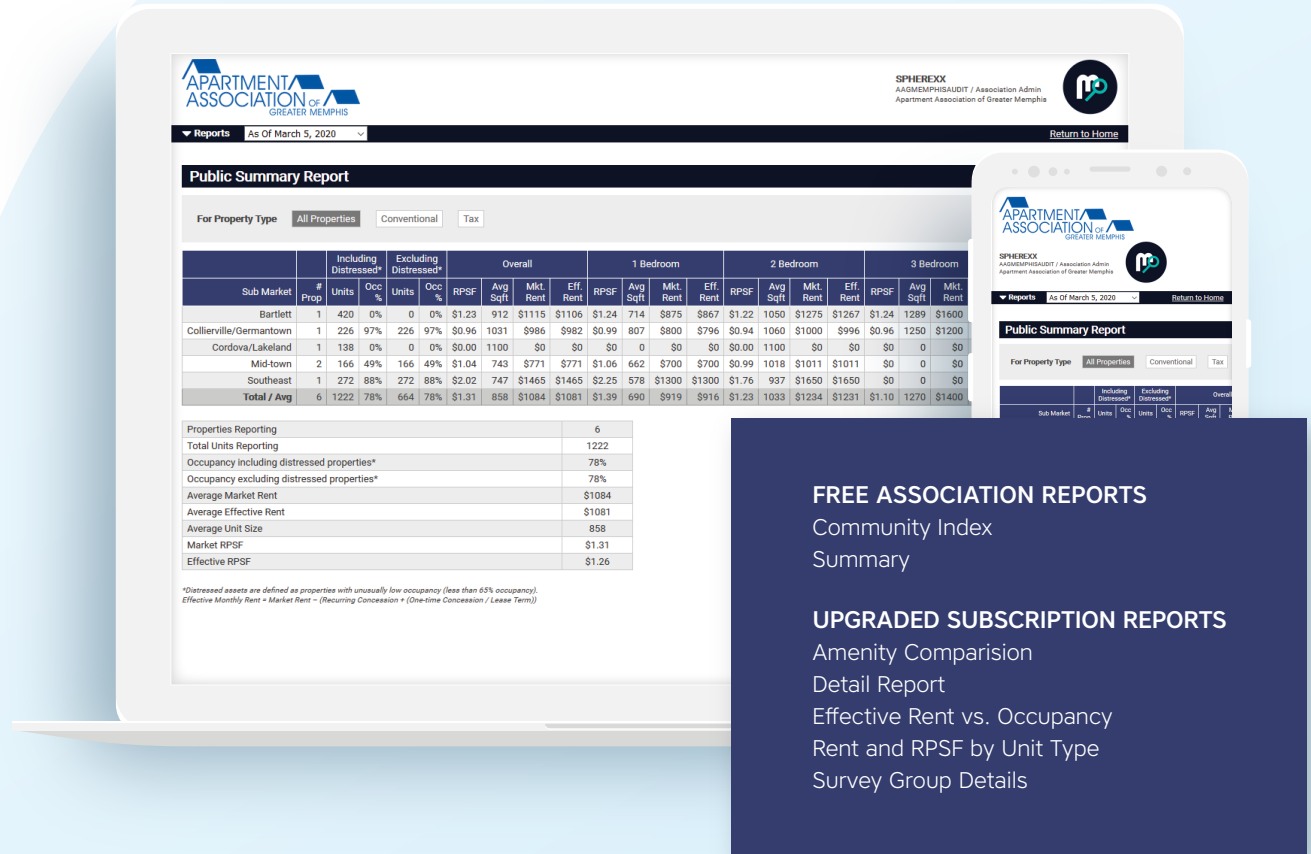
APARTMENT ASSOCIATION OF GREATER MEMPHIS

SPHEREXX
AAGMEMPHISAUDIT / Association Admin
Apartment Association of Greater Memphis

Reports As Of March 5, 2020

Return to Home

Public Summary Report

For Property Type All Properties Conventional Tax

| Sub Market | # Prop | Including Distressed* Units | Including Distressed* Occ % | Excluding Distressed* Units | Excluding Distressed* Occ % | Overall RPSF | Overall Avg Sqft | Overall Mkt. Rent | Overall Eff. Rent | 1 Bedroom RPSF | 1 Bedroom Avg Sqft | 1 Bedroom Mkt. Rent | 1 Bedroom Eff. Rent | 2 Bedroom RPSF | 2 Bedroom Avg Sqft | 2 Bedroom Mkt. Rent | 2 Bedroom Eff. Rent | 3 Bedroom RPSF | 3 Bedroom Avg Sqft | 3 Bedroom Mkt. Rent |
|---|---|---|---|---|---|---|---|---|---|---|---|---|---|---|---|---|---|---|---|---|
| Bartlett | 1 | 420 | 0% | 0 | 0% | $1.23 | 912 | $1115 | $1106 | $1.24 | 714 | $875 | $867 | $1.22 | 1050 | $1275 | $1267 | $1.24 | 1289 | $1600 |
| Collierville/Germantown | 1 | 226 | 97% | 226 | 97% | $0.96 | 1031 | $986 | $982 | $0.99 | 807 | $800 | $796 | $0.94 | 1060 | $1000 | $996 | $0.96 | 1250 | $1200 |
| Cordova/Lakeland | 1 | 138 | 0% | 0 | 0% | $0.00 | 1100 | $0 | $0 | $0 | 0 | $0 | $0 | $0.00 | 1100 | $0 | $0 | $0 | 0 | $0 |
| Mid-town | 2 | 166 | 49% | 166 | 49% | $1.04 | 743 | $771 | $771 | $1.06 | 662 | $700 | $700 | $0.99 | 1018 | $1011 | $1011 | $0 | 0 | $0 |
| Southeast | 1 | 272 | 88% | 272 | 88% | $2.02 | 747 | $1465 | $1465 | $2.25 | 578 | $1300 | $1300 | $1.76 | 937 | $1650 | $1650 | $0 | 0 | $0 |
| Total / Avg | 6 | 1222 | 78% | 664 | 78% | $1.31 | 858 | $1084 | $1081 | $1.39 | 690 | $919 | $916 | $1.23 | 1033 | $1234 | $1231 | $1.10 | 1270 | $1400 |

| | |
|---|---|
| Properties Reporting | 6 |
| Total Units Reporting | 1222 |
| Occupancy including distressed properties* | 78% |
| Occupancy excluding distressed properties* | 78% |
| Average Market Rent | $1084 |
| Average Effective Rent | $1081 |
| Average Unit Size | 858 |
| Market RPSF | $1.31 |
| Effective RPSF | $1.26 |

*Distressed assets are defined as properties with unusually low occupancy (less than 65% occupancy).
Effective Monthly Rent = Market Rent – (Recurring Concession + (One-time Concession / Lease Term))

APARTMENT ASSOCIATION OF GREATER MEMPHIS
SPHEREXX
AAGMEMPHISAUDIT / Association Admin
Apartment Association of Greater Memphis
Reports As Of March 5, 2020 Return to Home
Public Summary Report
For Property Type All Properties Conventional Tax
Including Distressed* Excluding Distressed* Overall
Sub Market # Prop Units Occ % Units Occ % RPSF Avg Sqft

FREE ASSOCIATION REPORTS
Community Index
Summary

UPGRADED SUBSCRIPTION REPORTS
Amenity Comparision
Detail Report
Effective Rent vs. Occupancy
Rent and RPSF by Unit Type
Survey Group Details